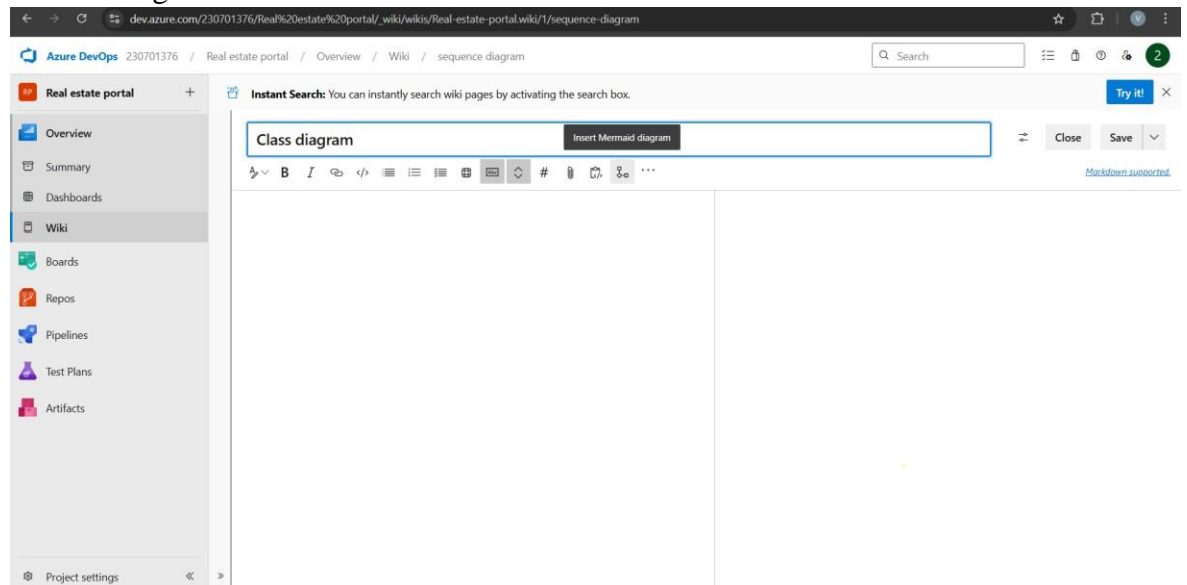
dev.azure.com/230701376/Real%20estate%20portal/_wiki/wikis/Real-estate-portal.wiki/1/sequence-diagram

Azure DevOps 230701376 / Real estate portal / Overview / Wiki / sequence diagram

Search

2

RP Real estate portal +

Instant Search: You can instantly search wiki pages by activating the search box.

Try it!

Overview

Summary

Dashboards

Wiki

Boards

Repos

Pipelines

Test Plans

Artifacts

Class diagram

Insert Mermaid diagram

Close

Save

B I #

Markdown supported.

Project settings